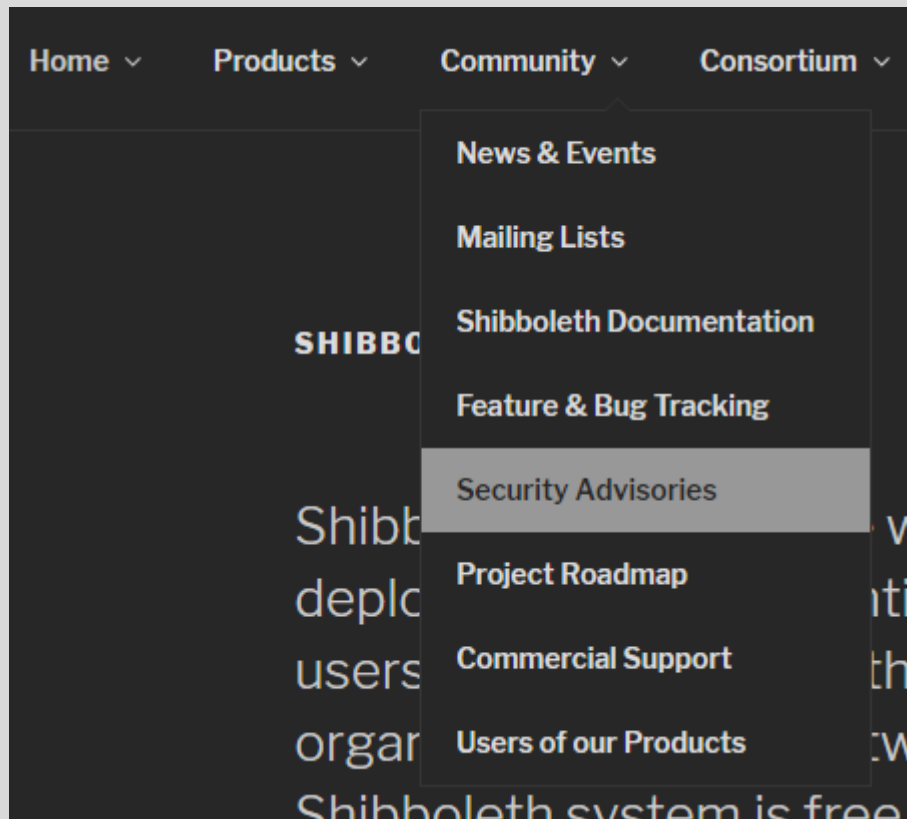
Home ∨ Products ∨ Community ∨ Consortium ∨

News & Events
Mailing Lists
Shibboleth Documentation
Feature & Bug Tracking
Security Advisories
Project Roadmap
Commercial Support
Users of our Products

SHIBBO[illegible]

Shibb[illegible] v
deplo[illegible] nti
users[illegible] th
orgar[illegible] tw
Shibboleth system is free